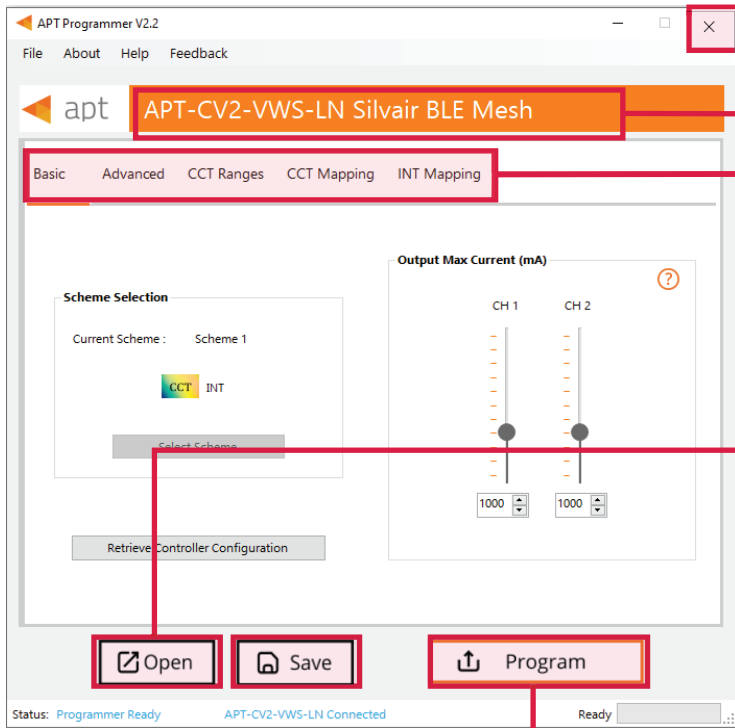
APT Programmer V2.2

File About Help Feedback

apt

APT-CV2-VWS-LN Silvair BLE Mesh

Basic Advanced CCT Ranges CCT Mapping INT Mapping

Scheme Selection

Current Scheme : Scheme 1

CCT INT

Select Scheme

Retrieve Controller Configuration

Output Max Current (mA)

?

CH 1 CH 2

1000 1000

Open Save Program

Status: Programmer Ready APT-CV2-VWS-LN Connected Ready